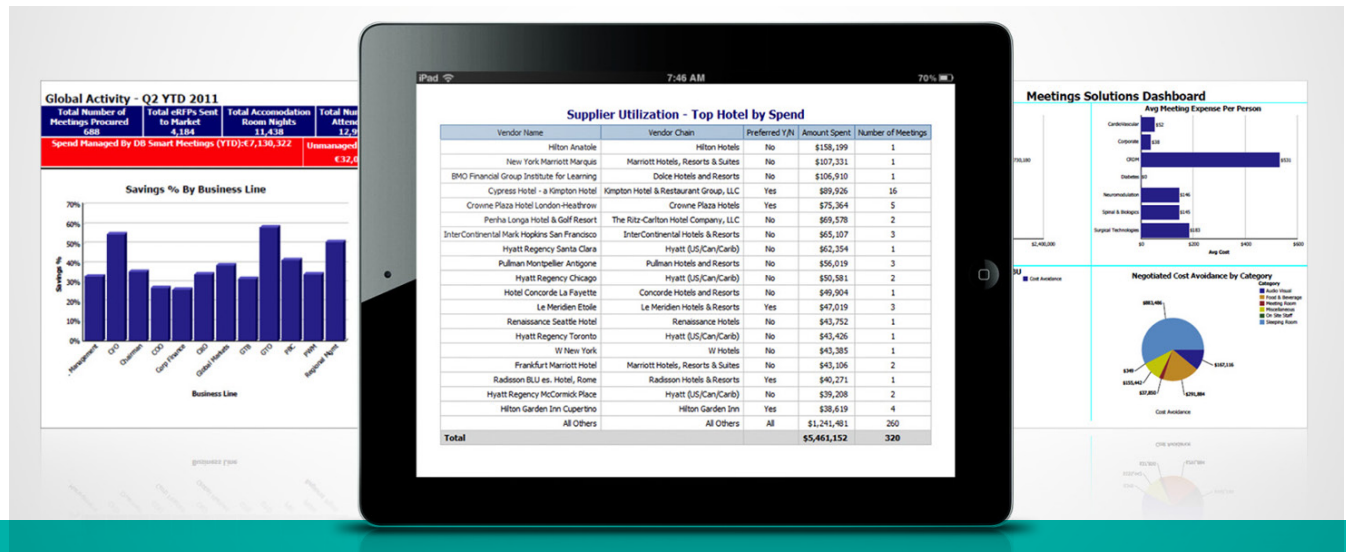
Global Activity - Q2 YTD 2011

| Total Number of Meetings Procured | Total eRFPs Sent to Market | Total Accomodation Room Nights | Total Nu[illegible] Atten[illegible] |
|---|---|---|---|
| 688 | 4,184 | 11,438 | 12,9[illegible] |

Spend Managed By DB Smart Meetings (YTD):€7,130,322 Unmanaged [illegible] €32,0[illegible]

Savings % By Business Line

70% 60% 50% 40% 30% 20% 10% 0%

Savings %

Management CFO Chairman COO Corp Finance CRO Global Markets GTB GTO PBC PWM Regional Mgmt

Business Line

iPad 7:46 AM 70%

Supplier Utilization - Top Hotel by Spend

| Vendor Name | Vendor Chain | Preferred Y/N | Amount Spent | Number of Meetings |
|---|---|---|---|---|
| Hilton Anatole | Hilton Hotels | No | $158,199 | 1 |
| New York Marriott Marquis | Marriott Hotels, Resorts & Suites | No | $107,331 | 1 |
| BMO Financial Group Institute for Learning | Dolce Hotels and Resorts | No | $106,910 | 1 |
| Cypress Hotel - a Kimpton Hotel | Kimpton Hotel & Restaurant Group, LLC | Yes | $89,926 | 16 |
| Crowne Plaza Hotel London-Heathrow | Crowne Plaza Hotels | Yes | $75,364 | 5 |
| Penha Longa Hotel & Golf Resort | The Ritz-Carlton Hotel Company, LLC | No | $69,578 | 2 |
| InterContinental Mark Hopkins San Francisco | InterContinental Hotels & Resorts | No | $65,107 | 3 |
| Hyatt Regency Santa Clara | Hyatt (US/Can/Carib) | No | $62,354 | 1 |
| Pullman Montpellier Antigone | Pullman Hotels and Resorts | No | $56,019 | 3 |
| Hyatt Regency Chicago | Hyatt (US/Can/Carib) | No | $50,581 | 2 |
| Hotel Concorde La Fayette | Concorde Hotels and Resorts | No | $49,904 | 1 |
| Le Meridien Etoile | Le Meridien Hotels & Resorts | Yes | $47,019 | 3 |
| Renaissance Seattle Hotel | Renaissance Hotels | No | $43,752 | 1 |
| Hyatt Regency Toronto | Hyatt (US/Can/Carib) | No | $43,426 | 1 |
| W New York | W Hotels | No | $43,385 | 1 |
| Frankfurt Marriott Hotel | Marriott Hotels, Resorts & Suites | No | $43,106 | 2 |
| Radisson BLU es. Hotel, Rome | Radisson Hotels & Resorts | Yes | $40,271 | 1 |
| Hyatt Regency McCormick Place | Hyatt (US/Can/Carib) | No | $39,208 | 2 |
| Hilton Garden Inn Cupertino | Hilton Garden Inn | Yes | $38,619 | 4 |
| All Others | All Others | All | $1,241,481 | 260 |
| Total | | | $5,461,152 | 320 |

Meetings Solutions Dashboard
Avg Meeting Expense Per Person

Cardiovascular $52
Corporate $38
CRDM $531
Diabetes $0
Neuromodulation $146
Spinal & Biologics $145
Surgical Technologies $183

$0 $200 $400 $600
Avg Cost

Negotiated Cost Avoidance by Category
Category
Audio Visual
Food & Beverage
Meeting Room
Miscellaneous
On Site Staff
Sleeping Room

$883,486 $167,116 $291,884 $37,850 $155,442 $349

Cost Avoidance